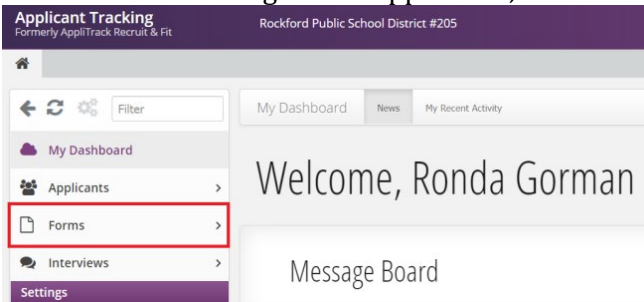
Applicant Tracking
Formerly AppliTrack Recruit & Fit

Rockford Public School District #205

Filter

My Dashboard

Applicants

Forms

Interviews

Settings

My Dashboard

News

My Recent Activity

Welcome, Ronda Gorman

Message Board